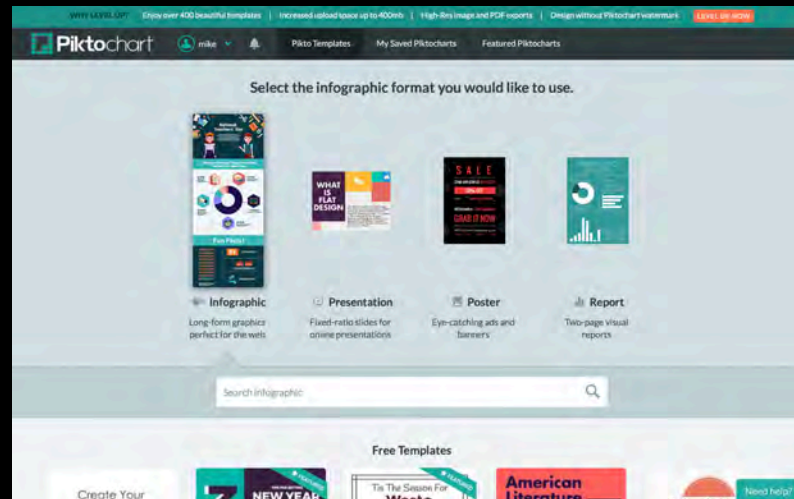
WHY LEVEL UP? Enjoy over 400 beautiful templates | Increased upload space up to 400mb | High-Res image and PDF exports | Design without Piktochart watermark LEVEL UP NOW

Piktochart mike Pikto Templates My Saved Piktocharts Featured Piktocharts

Select the infographic format you would like to use.

WHAT IS FLAT DESIGN

SALE GRAB IT NOW

Infographic
Long-form graphics perfect for the web

Presentation
Fixed-ratio slides for online presentations

Poster
Eye-catching ads and banners

Report
Two-page visual reports

Search infographic

Free Templates

Create Your

NEW YEAR

Tis The Season For

American Literature

Need help?